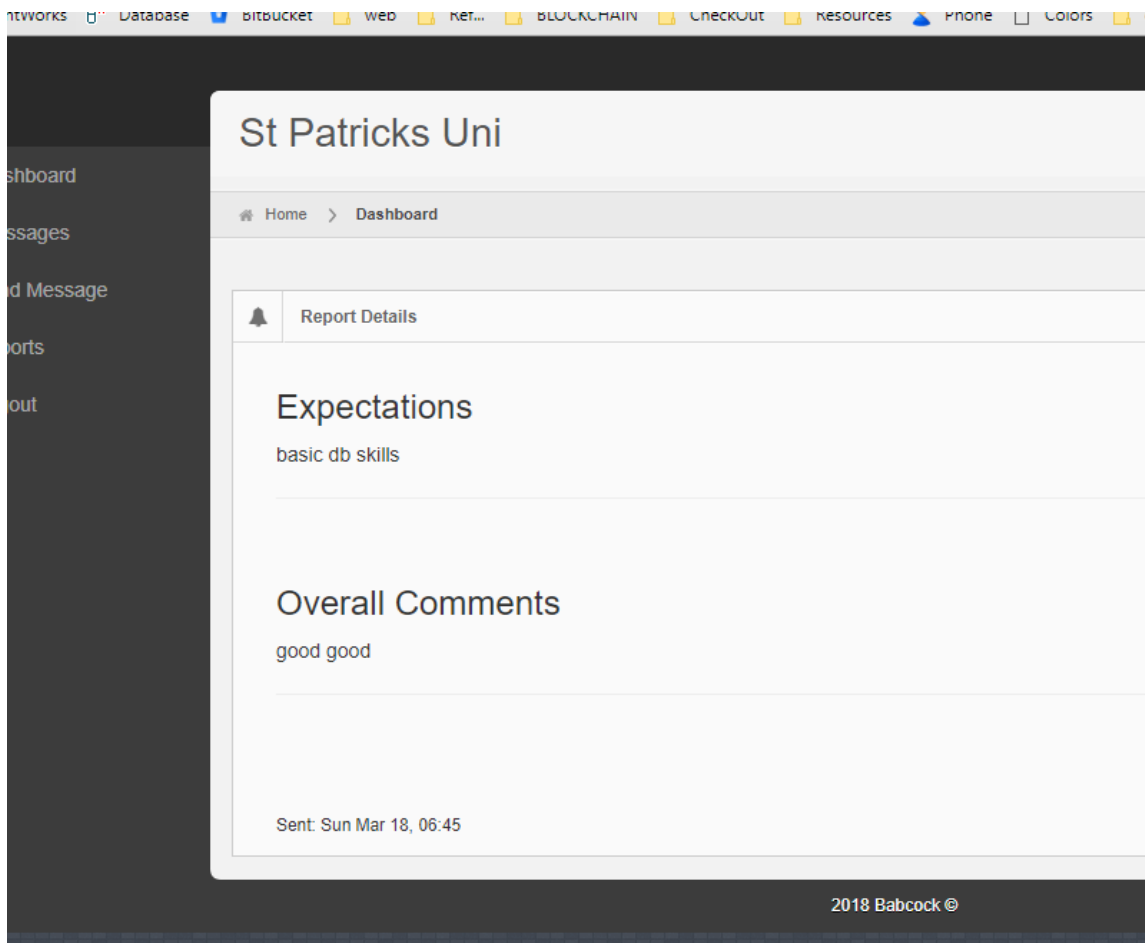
ntWorks Database BitBucket Web Ref... BLOCKCHAIN CheckOut Resources Phone Colors

shboard
ssages
d Message
ports
out

St Patricks Uni

Home > Dashboard

Report Details

Expectations

basic db skills

Overall Comments

good good

Sent: Sun Mar 18, 06:45

2018 Babcock ©